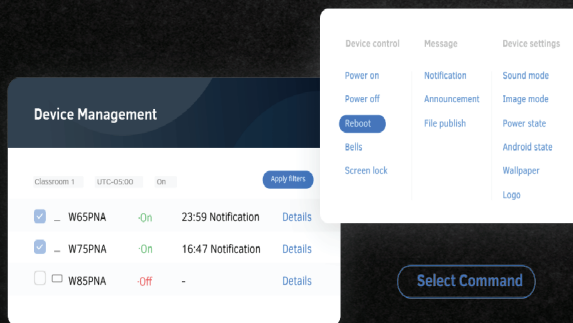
Device Management

Classroom 1 | UTC-05:00 | On | Apply filters

| | | | |
|---|---|---|---|
| W65PNA | ·On | 23:59 Notification | Details |
| W75PNA | ·On | 16:47 Notification | Details |
| W85PNA | ·Off | - | Details |

Device control
Power on
Power off
Reboot
Bells
Screen lock

Message
Notification
Announcement
File publish

Device settings
Sound mode
Image mode
Power state
Android state
Wallpaper
Logo

Select Command